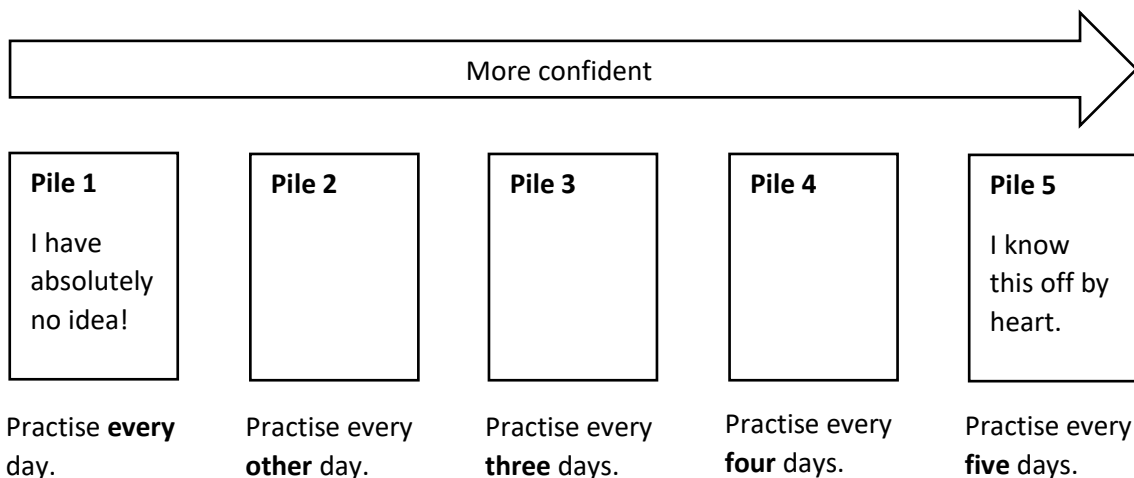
More confident

Pile 1

I have absolutely no idea!

Pile 2

Pile 3

Pile 4

Pile 5

I know this off by heart.

Practise every day.

Practise every other day.

Practise every three days.

Practise every four days.

Practise every five days.